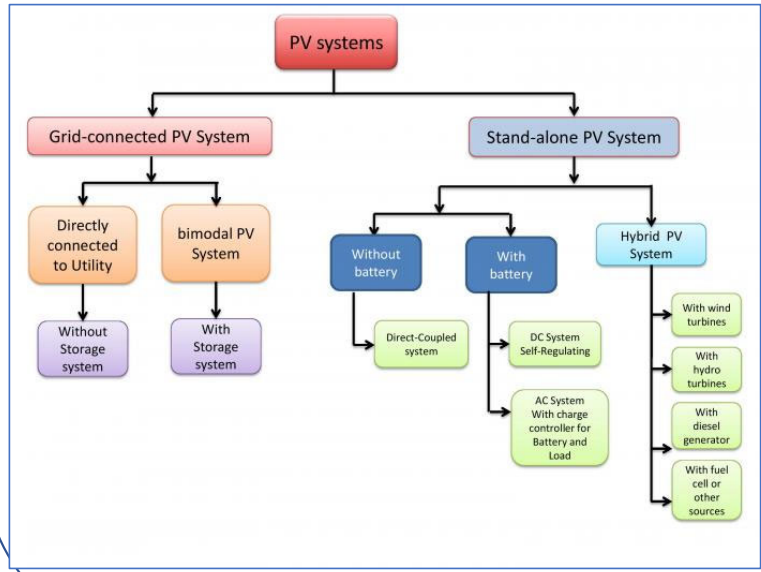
PV systems

Grid-connected PV System

Stand-alone PV System

Directly connected to Utility

bimodal PV System

Without Storage system

With Storage system

Without battery

With battery

Hybrid PV System

Direct-Coupled system

DC System Self-Regulating

AC System With charge controller for Battery and Load

With wind turbines

With hydro turbines

With diesel generator

With fuel cell or other sources